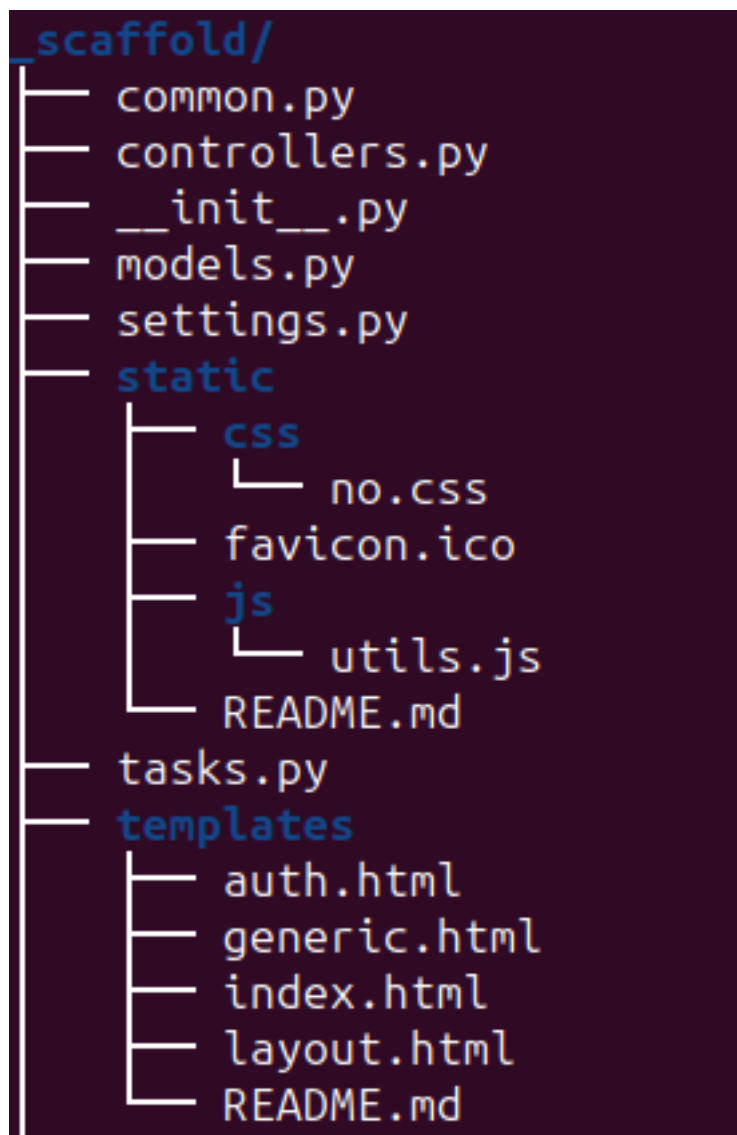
_scaffold/
├── common.py
├── controllers.py
├── __init__.py
├── models.py
├── settings.py
├── static
│   ├── css
│   │   └── no.css
│   ├── favicon.ico
│   ├── js
│   │   └── utils.js
│   └── README.md
├── tasks.py
├── templates
│   ├── auth.html
│   ├── generic.html
│   ├── index.html
│   ├── layout.html
│   └── README.md